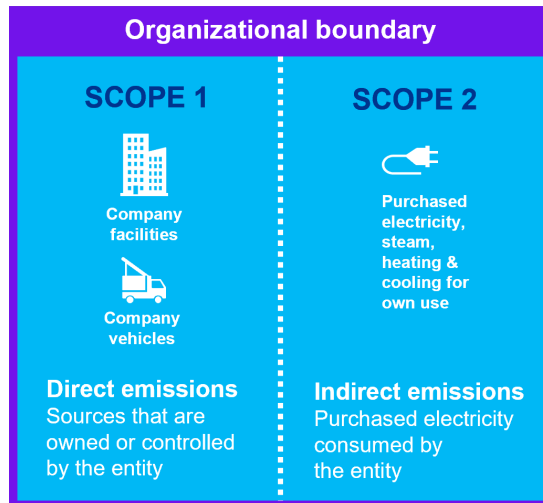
Organizational boundary

SCOPE 1

Company facilities

Company vehicles

Direct emissions
Sources that are owned or controlled by the entity

SCOPE 2

Purchased electricity, steam, heating & cooling for own use

Indirect emissions
Purchased electricity consumed by the entity